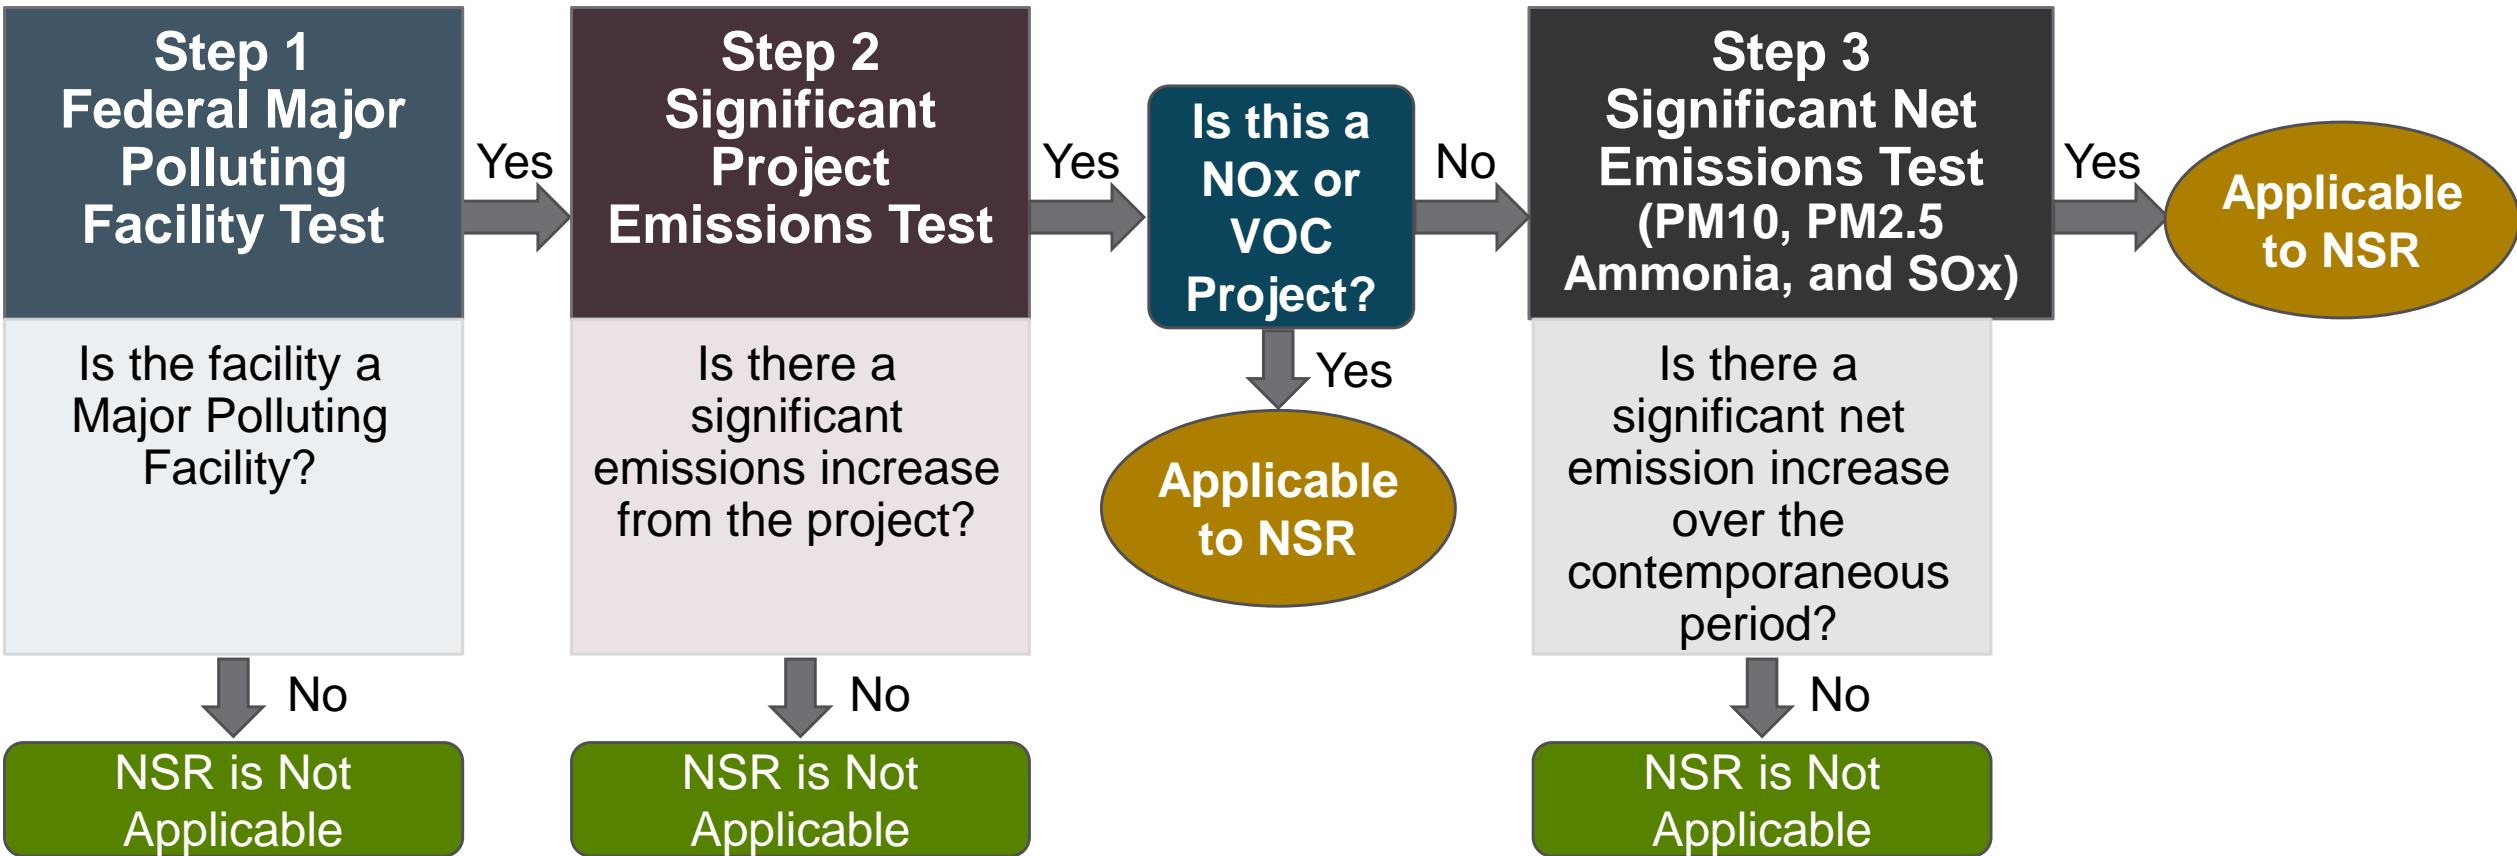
Step 1
Federal Major Polluting Facility Test

Is the facility a Major Polluting Facility?

No

NSR is Not Applicable

Yes

Step 2
Significant Project Emissions Test

Is there a significant emissions increase from the project?

No

NSR is Not Applicable

Yes

Is this a NOx or VOC Project?

Yes

Applicable to NSR

No

Step 3
Significant Net Emissions Test (PM10, PM2.5 Ammonia, and SOx)

Is there a significant net emission increase over the contemporaneous period?

No

NSR is Not Applicable

Yes

Applicable to NSR